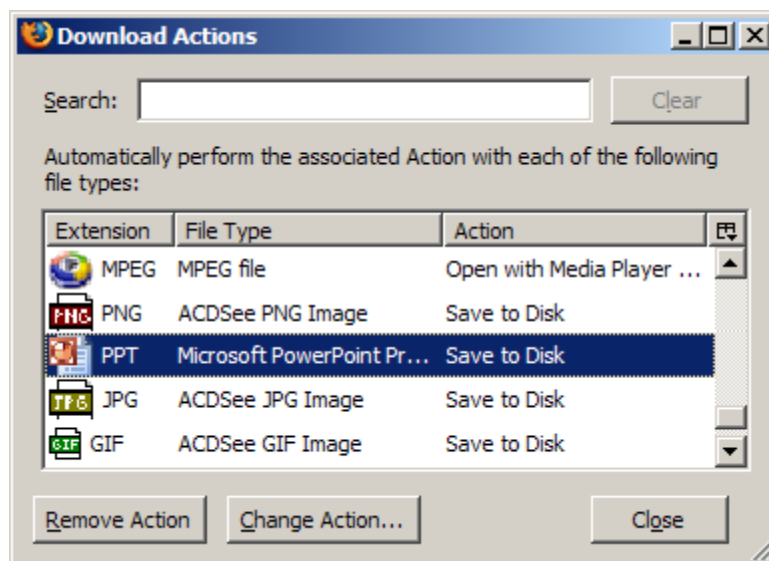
Download Actions

Search:

Clear

Automatically perform the associated Action with each of the following file types:

| Extension | File Type | Action |
|---|---|---|
| MPEG | MPEG file | Open with Media Player ... |
| PNG | ACDSee PNG Image | Save to Disk |
| PPT | Microsoft PowerPoint Pr... | Save to Disk |
| JPG | ACDSee JPG Image | Save to Disk |
| GIF | ACDSee GIF Image | Save to Disk |

Remove Action

Change Action...

Close